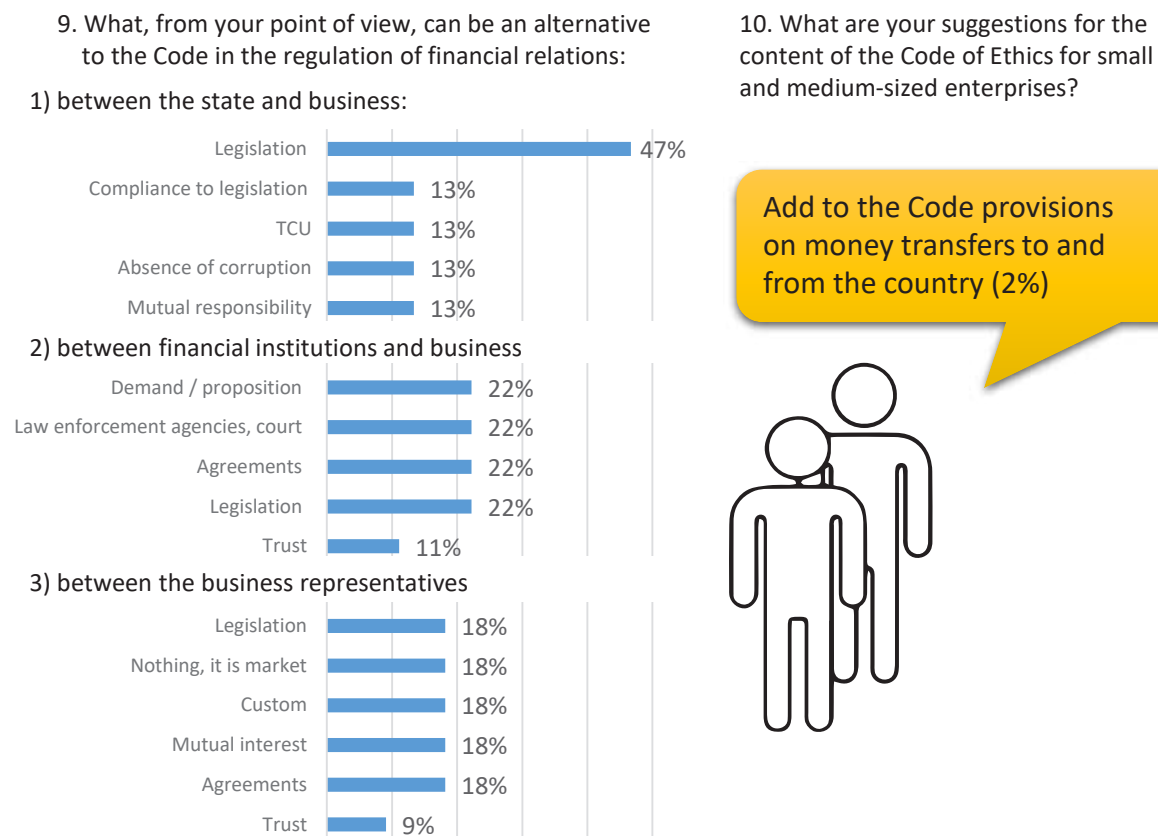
9. What, from your point of view, can be an alternative to the Code in the regulation of financial relations:

1) between the state and business:

| | |
|---|---|
| Legislation | 47% |
| Compliance to legislation | 13% |
| TCU | 13% |
| Absence of corruption | 13% |
| Mutual responsibility | 13% |

2) between financial institutions and business

| | |
|---|---|
| Demand / proposition | 22% |
| Law enforcement agencies, court | 22% |
| Agreements | 22% |
| Legislation | 22% |
| Trust | 11% |

3) between the business representatives

| | |
|---|---|
| Legislation | 18% |
| Nothing, it is market | 18% |
| Custom | 18% |
| Mutual interest | 18% |
| Agreements | 18% |
| Trust | 9% |

10. What are your suggestions for the content of the Code of Ethics for small and medium-sized enterprises?

Add to the Code provisions on money transfers to and from the country (2%)